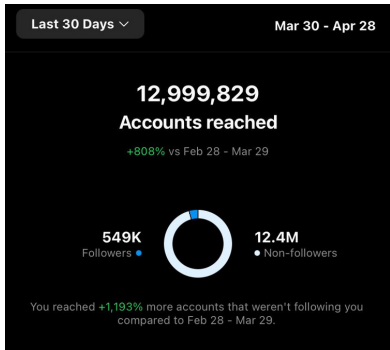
Last 30 Days ∨

Mar 30 - Apr 28

12,999,829
Accounts reached

+808% vs Feb 28 - Mar 29

549K
Followers •

12.4M
• Non-followers

You reached +1,193% more accounts that weren't following you compared to Feb 28 - Mar 29.